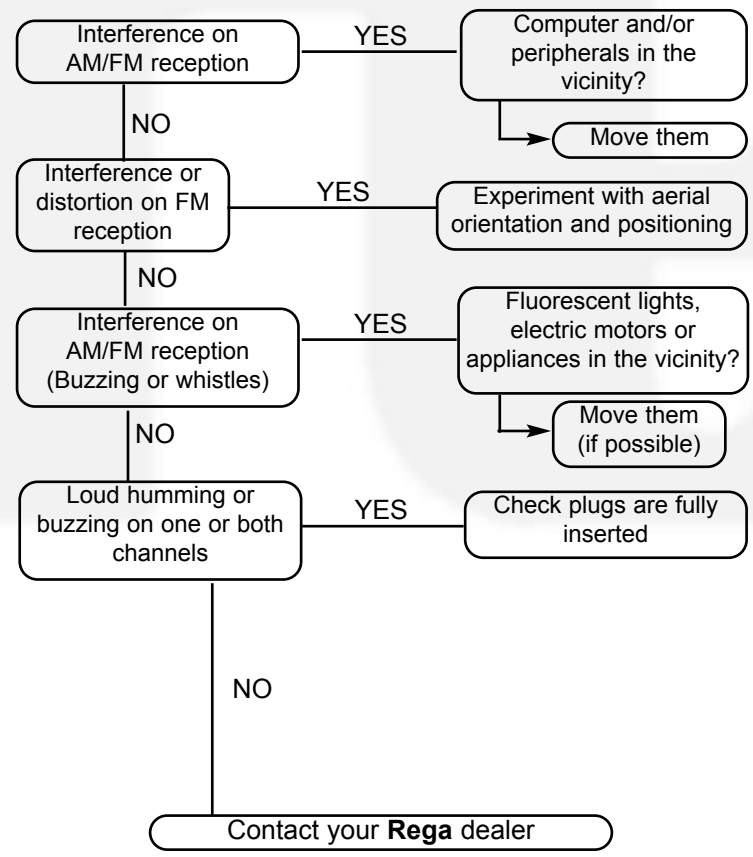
Interference on AM/FM reception

YES

Computer and/or peripherals in the vicinity?

Move them

NO

Interference or distortion on FM reception

YES

Experiment with aerial orientation and positioning

NO

Interference on AM/FM reception (Buzzing or whistles)

YES

Fluorescent lights, electric motors or appliances in the vicinity?

Move them (if possible)

NO

Loud humming or buzzing on one or both channels

YES

Check plugs are fully inserted

NO

Contact your **Rega** dealer